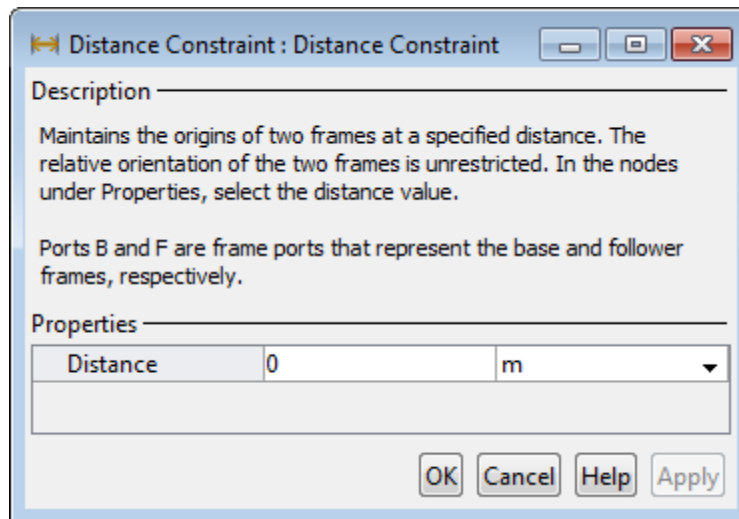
Distance Constraint : Distance Constraint

Description

Maintains the origins of two frames at a specified distance. The relative orientation of the two frames is unrestricted. In the nodes under Properties, select the distance value.

Ports B and F are frame ports that represent the base and follower frames, respectively.

Properties

| Distance | 0 | m |
|---|---|---|

OK Cancel Help Apply